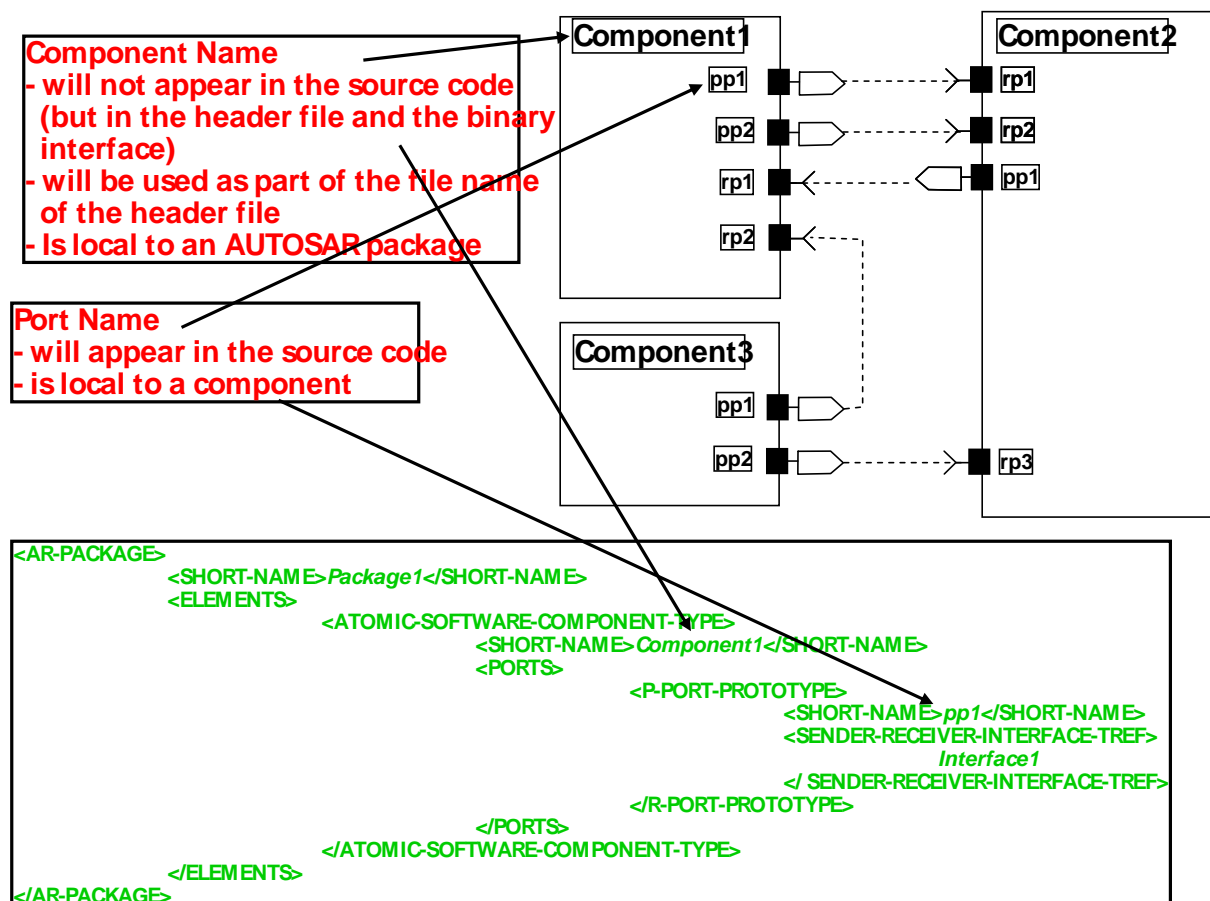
Component Name
- will not appear in the source code (but in the header file and the binary interface)
- will be used as part of the file name of the header file
- Is local to an AUTOSAR package

Component1
pp1
pp2
rp1
rp2

Component2
rp1
rp2
pp1

Port Name
- will appear in the source code
- is local to a component

Component3
pp1
pp2

rp3

<AR-PACKAGE>
<SHORT-NAME>Package1</SHORT-NAME>
<ELEMENTS>
<ATOMIC-SOFTWARE-COMPONENT-TYPE>
<SHORT-NAME>Component1</SHORT-NAME>
<PORTS>
<P-PORT-PROTOTYPE>
<SHORT-NAME>pp1</SHORT-NAME>
<SENDER-RECEIVER-INTERFACE-TREF>
Interface1
</ SENDER-RECEIVER-INTERFACE-TREF>
</R-PORT-PROTOTYPE>
</PORTS>
</ATOMIC-SOFTWARE-COMPONENT-TYPE>
</ELEMENTS>
</AR-PACKAGE>